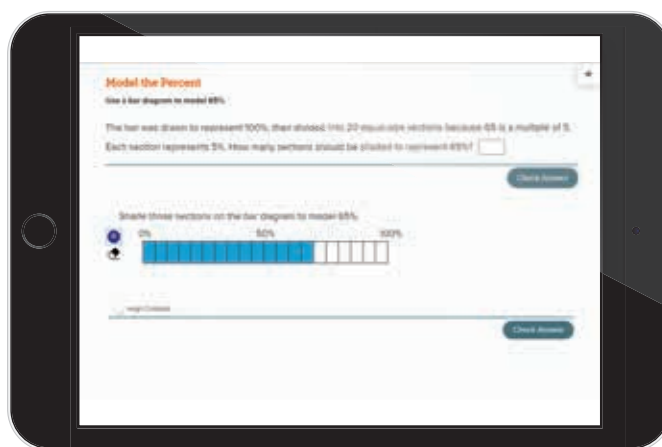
Model the Percent

Use a bar diagram to model 65%.

The bar was drawn to represent 100%, then divided into 20 equal-size sections because 65 is a multiple of 5. Each section represents 5%. How many sections should be shaded to represent 65%?

Check Answer

Shade those sections on the bar diagram to model 65%.

0%

50%

100%

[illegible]

Check Answer